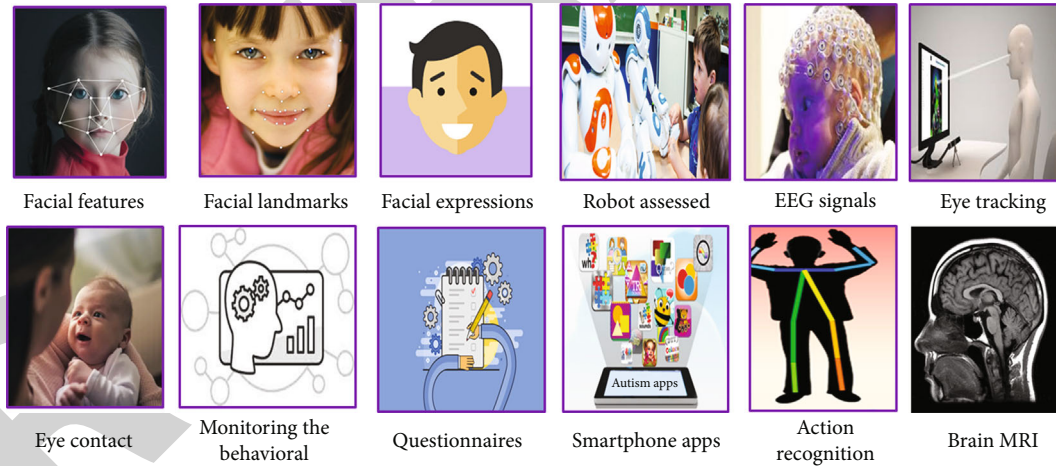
Facial features

Facial landmarks

Facial expressions

Robot assessed

EEG signals

Eye tracking

Eye contact

Monitoring the behavioral

Questionnaires

Autism apps

Smartphone apps

Action recognition

Brain MRI